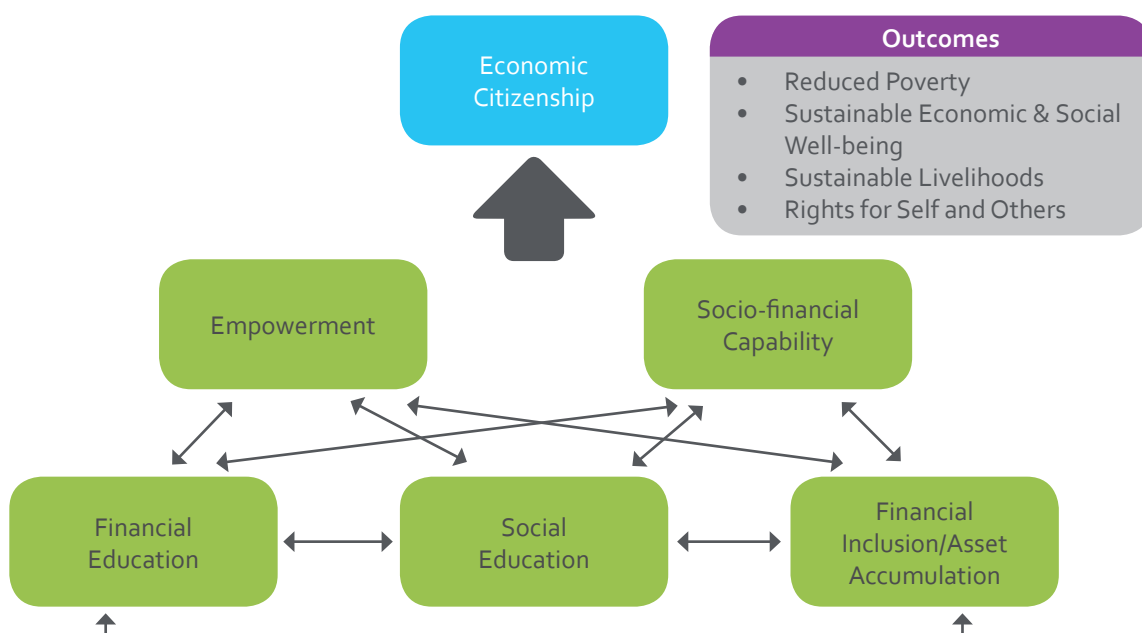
Economic Citizenship

Outcomes
- Reduced Poverty
- Sustainable Economic & Social Well-being
- Sustainable Livelihoods
- Rights for Self and Others

Empowerment

Socio-financial Capability

Financial Education

Social Education

Financial Inclusion/Asset Accumulation